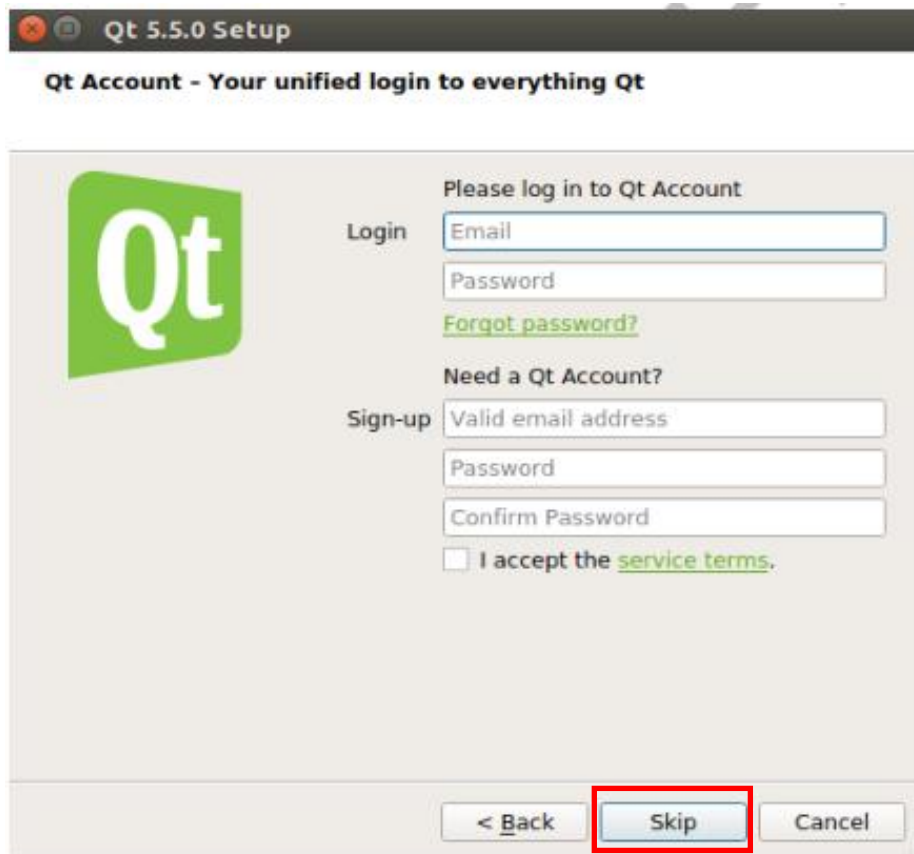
Qt 5.5.0 Setup

Qt Account - Your unified login to everything Qt

Qt

Please log in to Qt Account

Login
Email
Password
Forgot password?

Need a Qt Account?

Sign-up
Valid email address
Password
Confirm Password

I accept the service terms.

< Back
Skip
Cancel